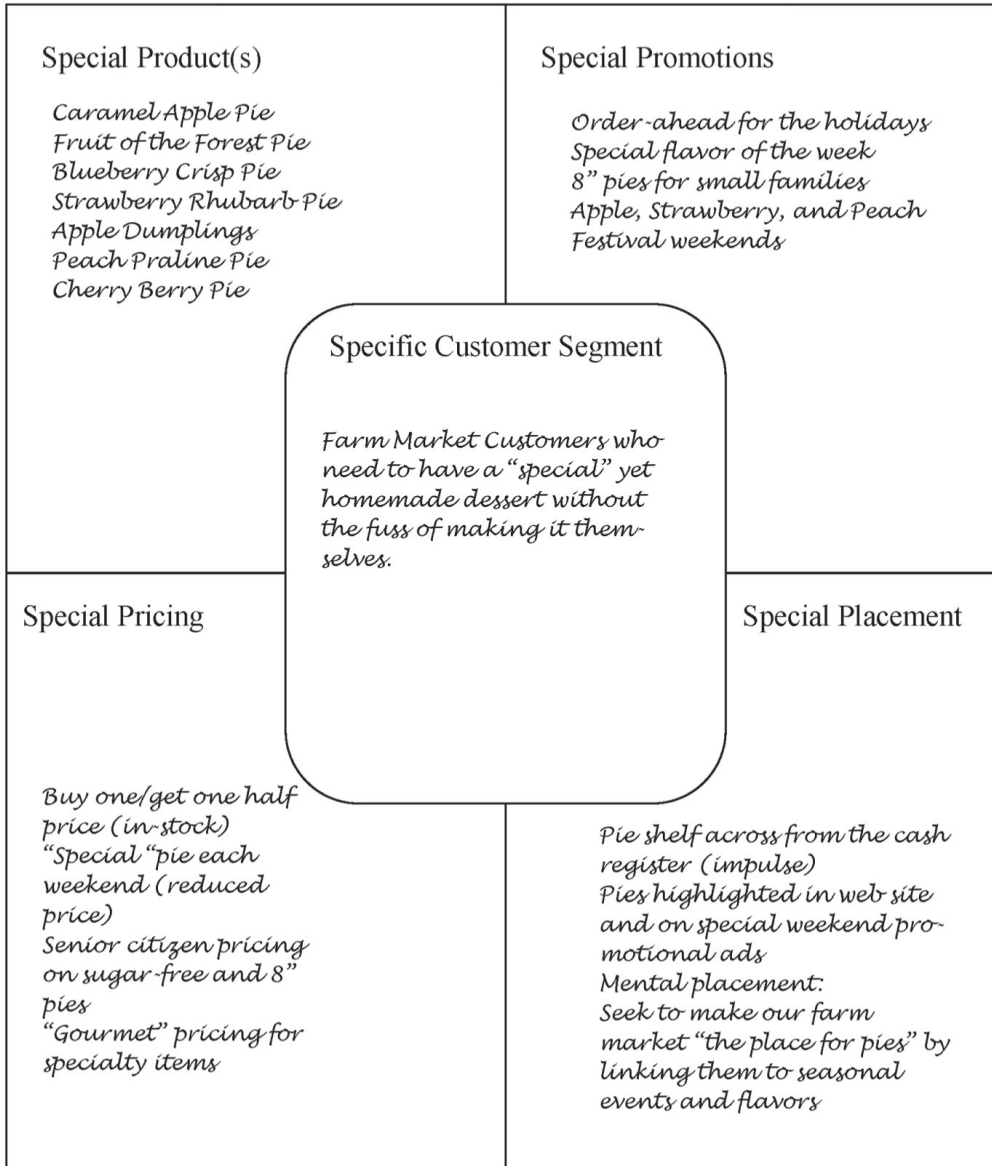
Special Product(s)

Caramel Apple Pie
Fruit of the Forest Pie
Blueberry Crisp Pie
Strawberry Rhubarb Pie
Apple Dumplings
Peach Praline Pie
Cherry Berry Pie

Special Promotions

Order-ahead for the holidays
Special flavor of the week
8" pies for small families
Apple, Strawberry, and Peach Festival weekends

Specific Customer Segment

Farm Market Customers who need to have a "special" yet homemade dessert without the fuss of making it themselves.

Special Pricing

Buy one/get one half price (in-stock)
"Special "pie each weekend (reduced price)
Senior citizen pricing on sugar-free and 8" pies
"Gourmet" pricing for specialty items

Special Placement

Pie shelf across from the cash register (impulse)
Pies highlighted in web site and on special weekend promotional ads
Mental placement:
Seek to make our farm market "the place for pies" by linking them to seasonal events and flavors